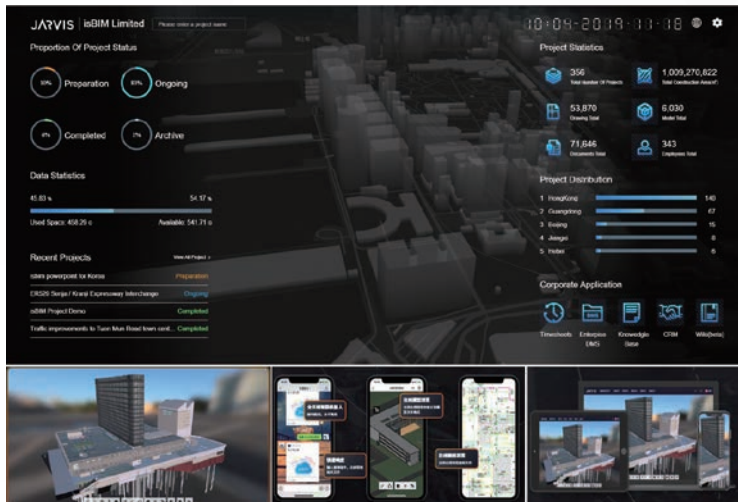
JARVIS isBIM Limited Please select a project name

10-04-2019 11:18

Proportion Of Project Status

10% Preparation

80% Ongoing

0% Completed

0% Archive

Data Statistics

45.83 % 54.17 %

Used Space: 458.29 G Available: 541.71 G

Recent Projects View All Project >

isBIM powerpoint for Korea Preparation

ER520 Senja / Kranji Expressway Interchange Ongoing

isBIM Project Demo Completed

Traffic improvements to Tuen Mun Road town cent... Completed

Project Statistics

356 Total Number Of Projects

1,009,270,822 Total Construction Amount

53,870 Drawing Total

6,030 Model Total

71,646 Documents Total

343 Employees Total

Project Distribution

1 HongKong 140

2 Guangdong 67

3 Beijing 15

4 Jiangsu 8

5 Indian 6

Corporate Application

Timesheets

Enterprise DMS

Knowledge Base

CRM

Wiki(beta)